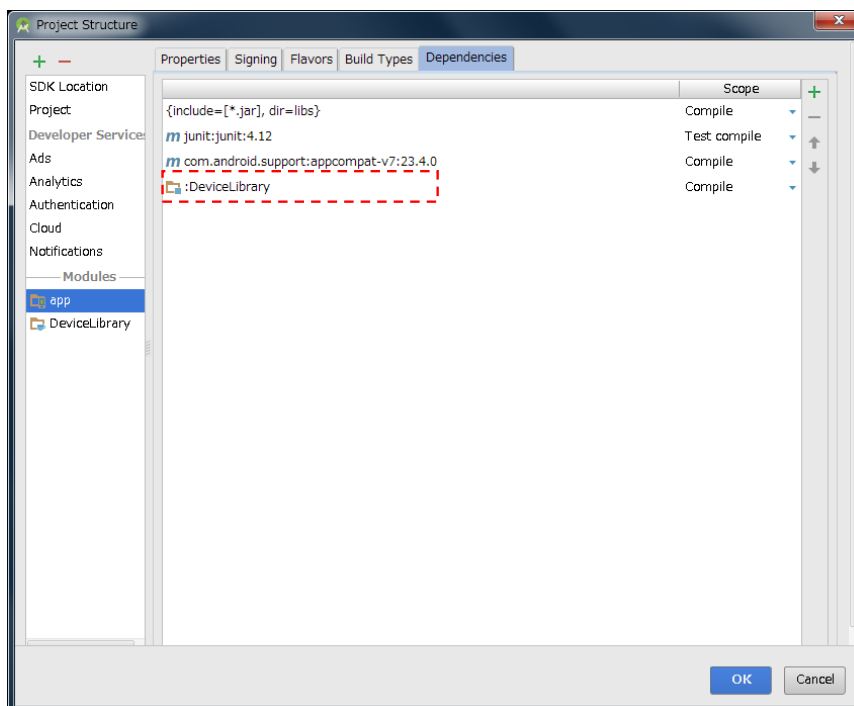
Project Structure

+ −

SDK Location
Project
Developer Services
Ads
Analytics
Authentication
Cloud
Notifications
Modules
app
DeviceLibrary

Properties | Signing | Flavors | Build Types | Dependencies

| | Scope |
|---|---|
| {include=[*.jar], dir=libs} | Compile |
| m junit:junit:4.12 | Test compile |
| m com.android.support:appcompat-v7:23.4.0 | Compile |
| :DeviceLibrary | Compile |

OK
Cancel